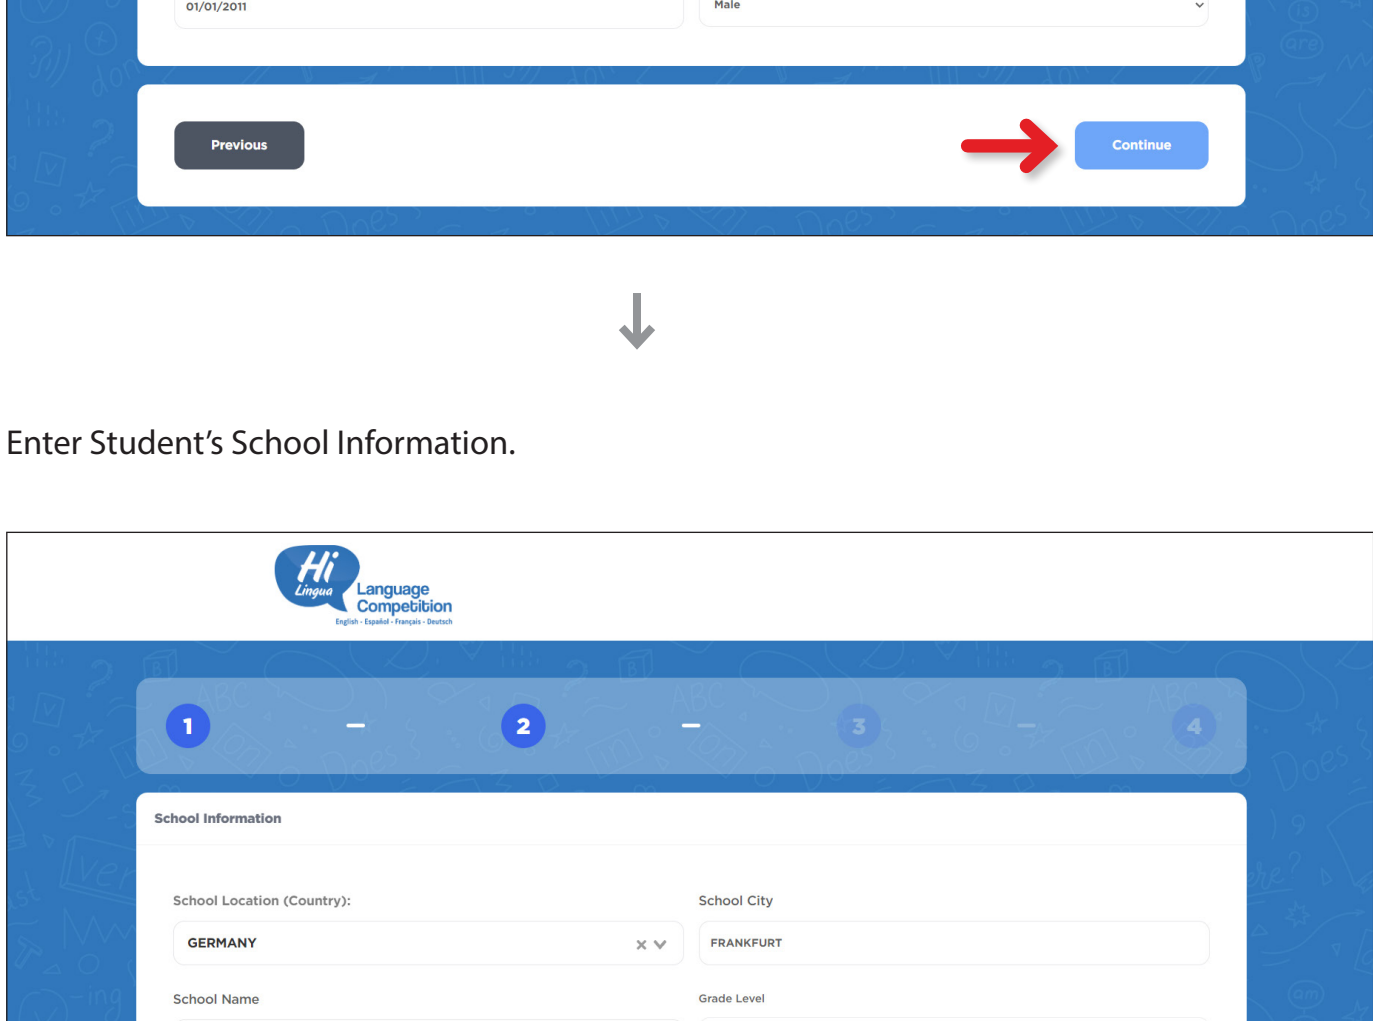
01/01/2011

Male

Previous

Continue

Enter Student's School Information.

Hi Lingua Language Competition
English - Español - Français - Deutsch

1 – 2 – 3 – 4

School Information

School Location (Country):

GERMANY

School City

FRANKFURT

School Name

Grade Level